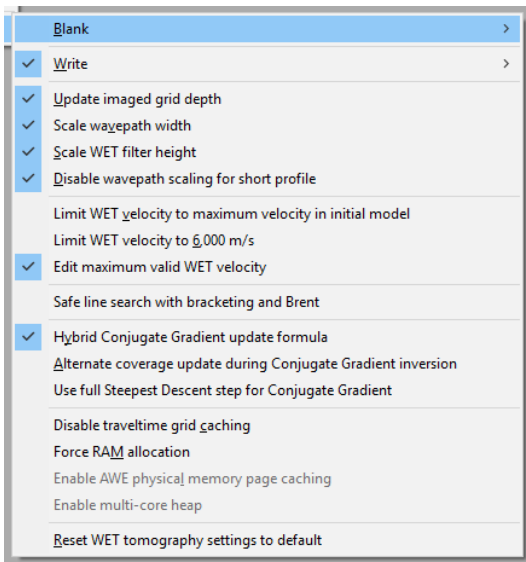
Blank >

Write >

Update imaged grid depth
Scale wavepath width
Scale WET filter height
Disable wavepath scaling for short profile

Limit WET velocity to maximum velocity in initial model
Limit WET velocity to 6,000 m/s
Edit maximum valid WET velocity

Safe line search with bracketing and Brent

Hybrid Conjugate Gradient update formula
Alternate coverage update during Conjugate Gradient inversion
Use full Steepest Descent step for Conjugate Gradient

Disable traveltime grid caching
Force RAM allocation
Enable AWE physical memory page caching
Enable multi-core heap

Reset WET tomography settings to default